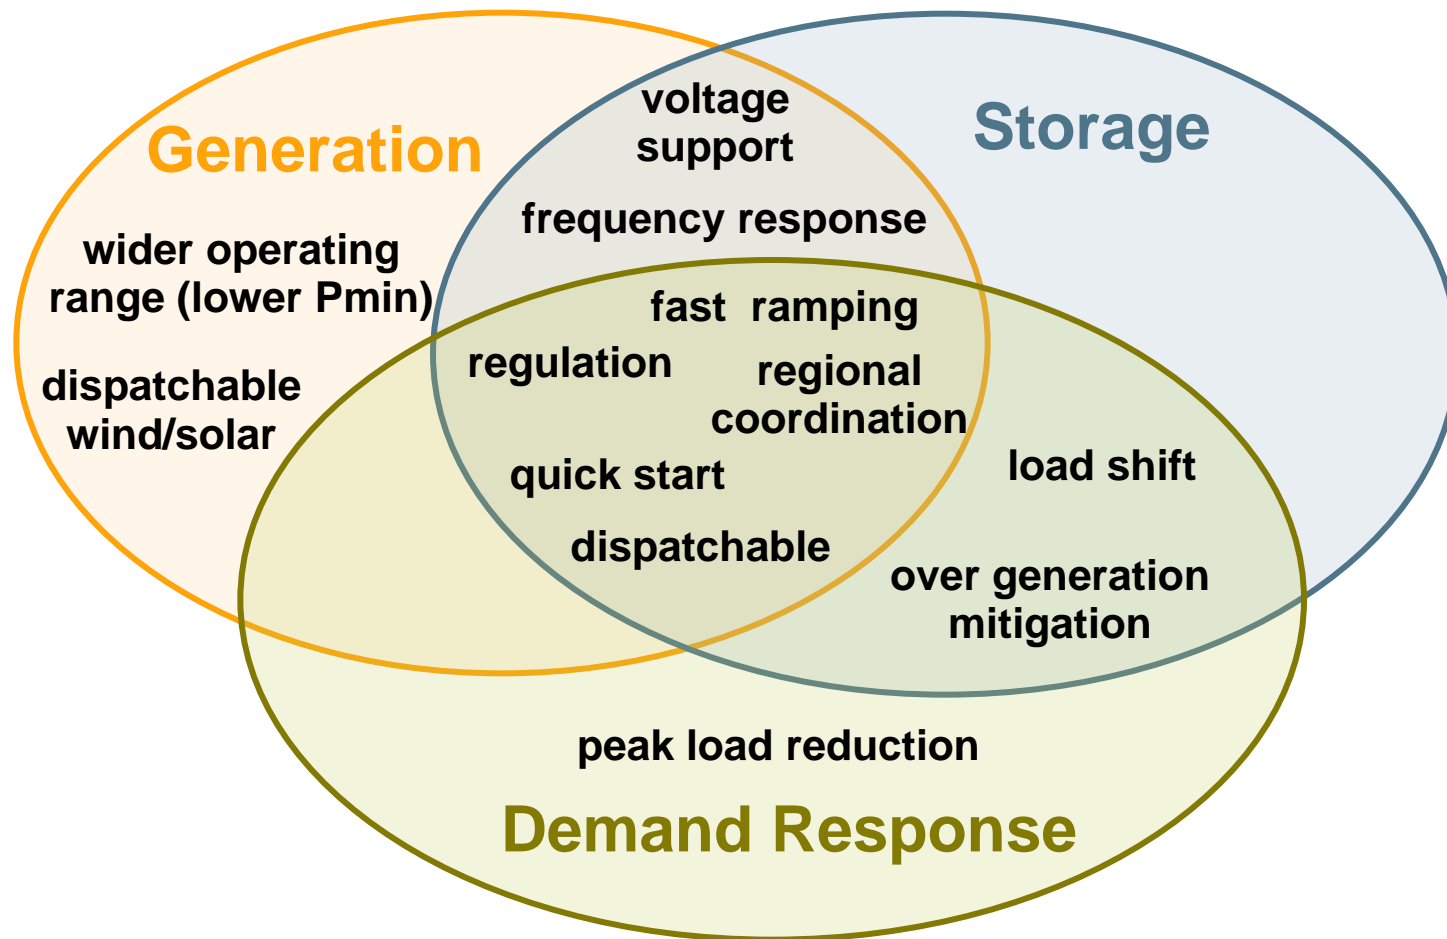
voltage support

Generation

Storage

frequency response

wider operating range (lower Pmin)

fast ramping

regulation

regional coordination

dispatchable wind/solar

load shift

quick start

dispatchable

over generation mitigation

peak load reduction

Demand Response